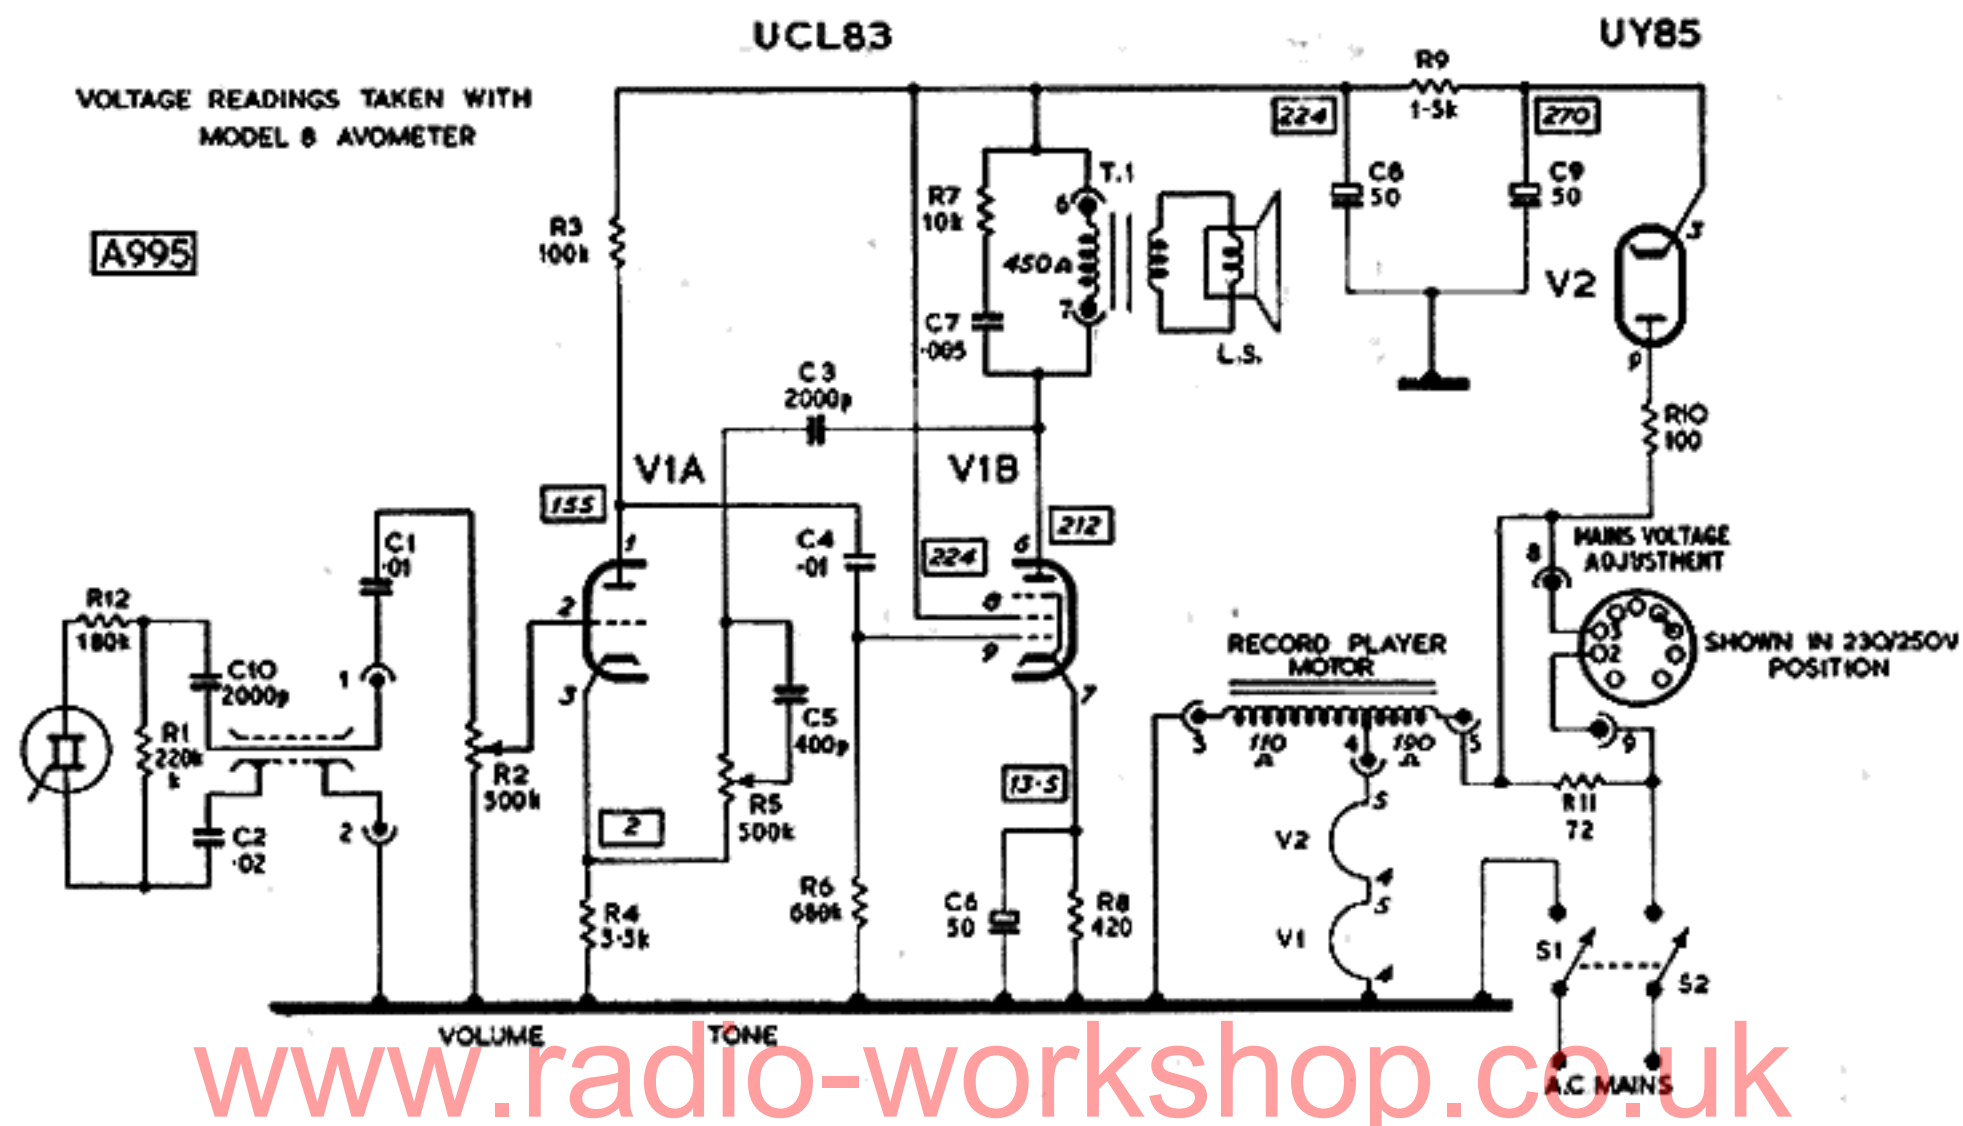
UCL83

UY85

VOLTAGE READINGS TAKEN WITH MODEL 8 AVOMETER

A995

R9 1·5k

224

270

C8 50

C9 50

T.1

R7 10k

6

450A

7

L.S.

R3 100k

C7 ·005

V2

3

9

C3 2000p

R10 100

V1A

V1B

155

212

224

C4 ·01

C1 ·01

1

6

8

MAINS VOLTAGE ADJUSTMENT

SHOWN IN 230/250V POSITION

R12 180k

2

C10 2000p

1

R1 220k

8

9

RECORD PLAYER MOTOR

3

7

3

110 A

4

190 A

5

9

C5 400p

R2 500k

R5 500k

13·5

R11 72

C2 ·02

2

2

5

V2

4

5

V1

4

R6 680k

R4 3·5k

C6 50

R8 420

S1

S2

VOLUME

TONE

A.C MAINS

www.radio-workshop.co.uk